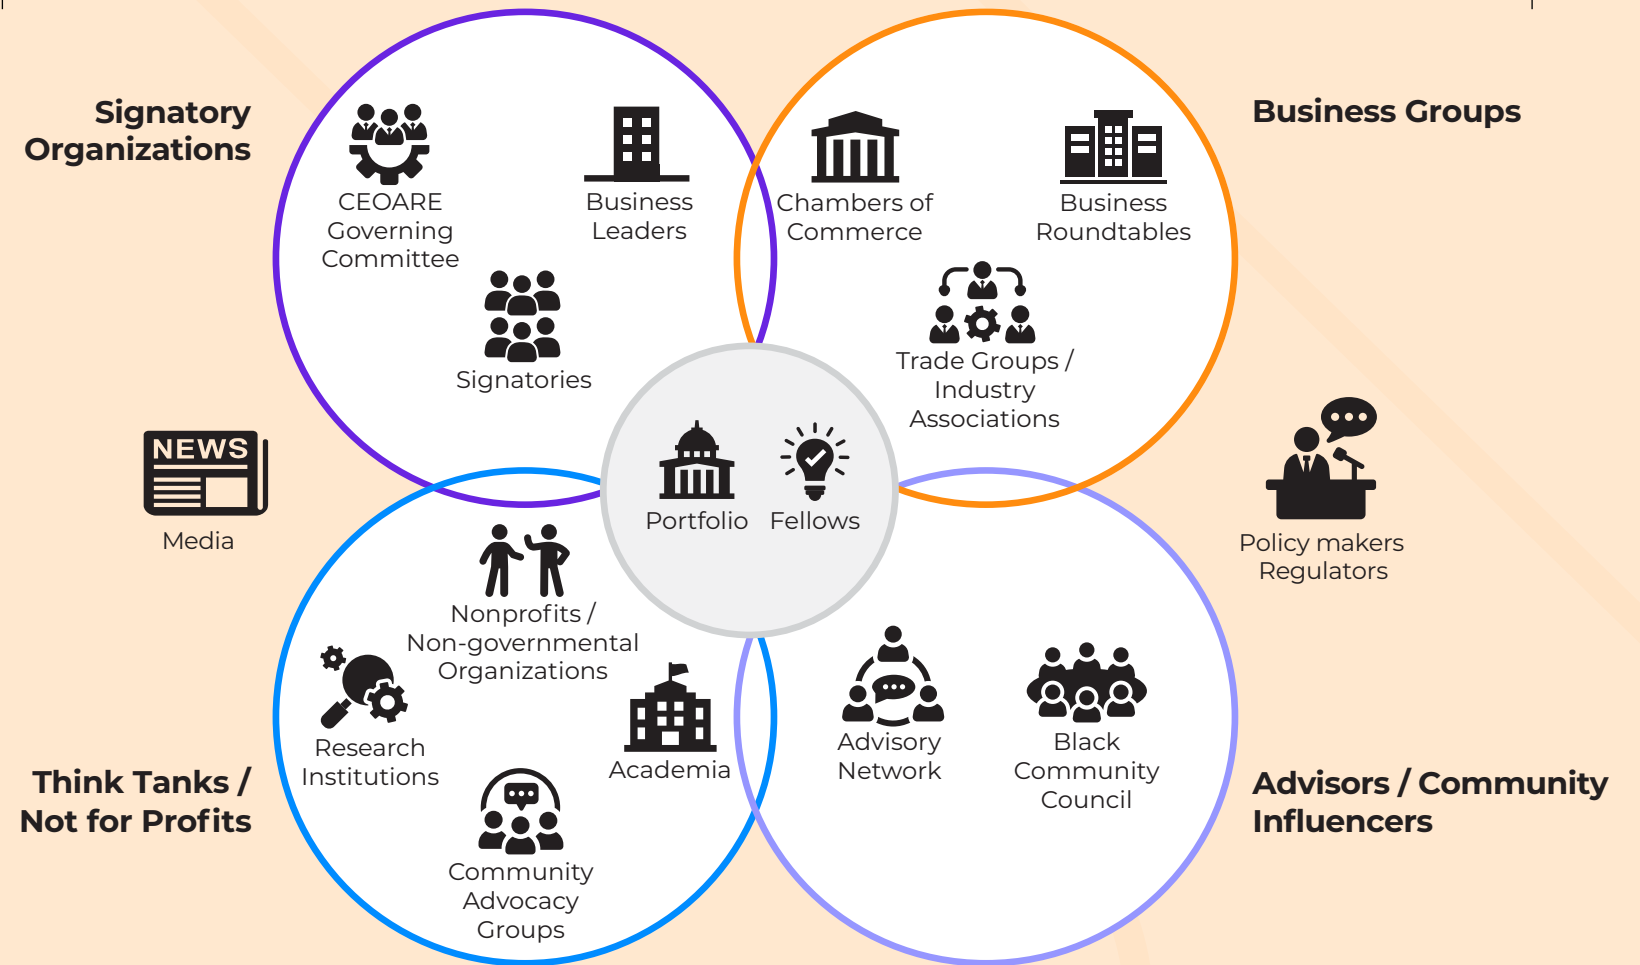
Signatory Organizations

CEOARE Governing Committee

Business Leaders

Signatories

Business Groups

Chambers of Commerce

Business Roundtables

Trade Groups / Industry Associations

NEWS

Media

Portfolio

Fellows

Policy makers Regulators

Nonprofits / Non-governmental Organizations

Research Institutions

Academia

Community Advocacy Groups

Think Tanks / Not for Profits

Advisory Network

Black Community Council

Advisors / Community Influencers